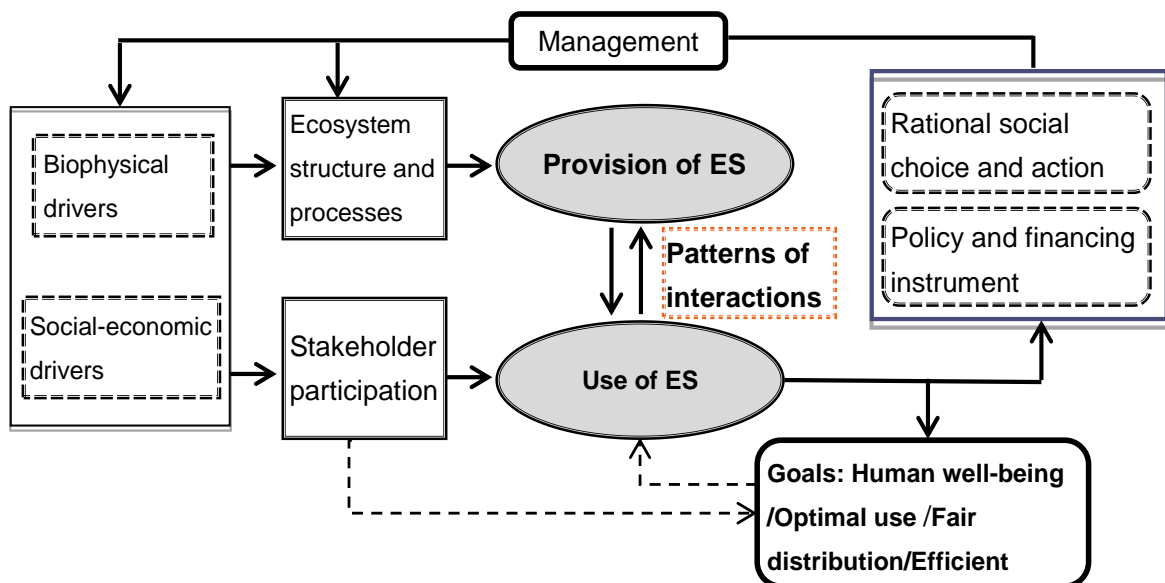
Management

Biophysical drivers

Social-economic drivers

Ecosystem structure and processes

Stakeholder participation

Provision of ES

Patterns of interactions

Use of ES

Rational social choice and action

Policy and financing instrument

Goals: Human well-being /Optimal use /Fair distribution/Efficient